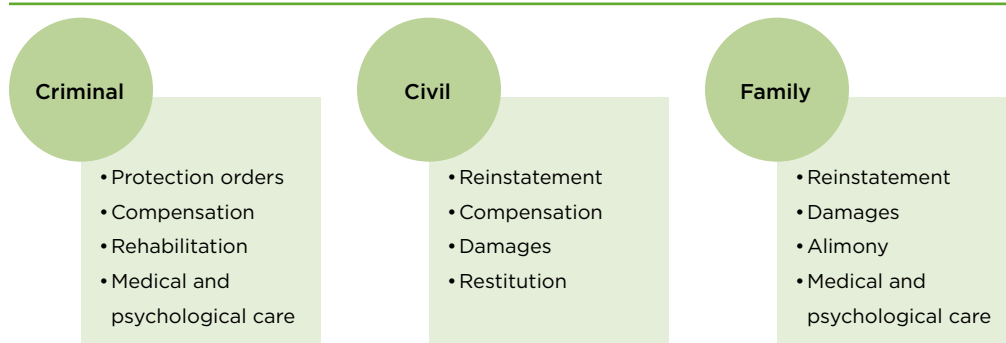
Criminal

• Protection orders
• Compensation
• Rehabilitation
• Medical and psychological care

Civil

• Reinstatement
• Compensation
• Damages
• Restitution

Family

• Reinstatement
• Damages
• Alimony
• Medical and psychological care